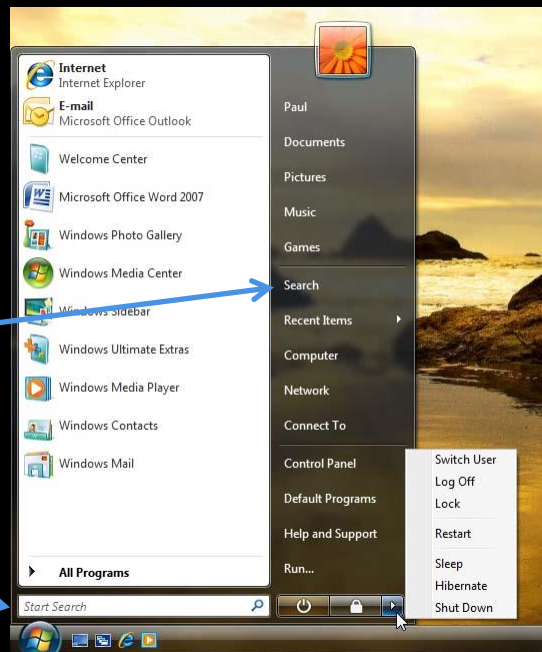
Internet
Internet Explorer

E-mail
Microsoft Office Outlook

Welcome Center

Microsoft Office Word 2007

Windows Photo Gallery

Windows Media Center

Windows Sidebar

Windows Ultimate Extras

Windows Media Player

Windows Contacts

Windows Mail

All Programs

Start Search

Paul

Documents

Pictures

Music

Games

Search

Recent Items

Computer

Network

Connect To

Control Panel

Default Programs

Help and Support

Run...

Switch User
Log Off
Lock
Restart
Sleep
Hibernate
Shut Down